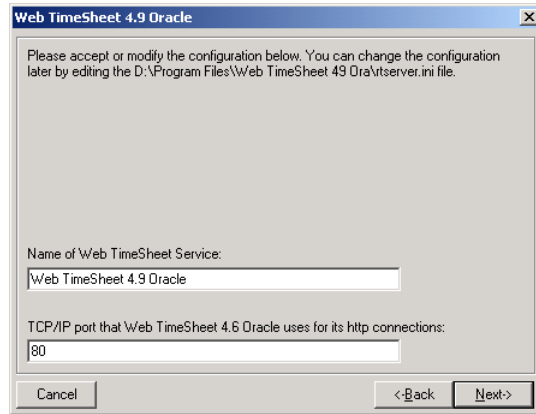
Web TimeSheet 4.9 Oracle

×

Please accept or modify the configuration below. You can change the configuration later by editing the D:\Program Files\Web TimeSheet 49 Ora\rtserver.ini file.

Name of Web TimeSheet Service:

Web TimeSheet 4.9 Oracle

TCP/IP port that Web TimeSheet 4.6 Oracle uses for its http connections:

80

Cancel

<-Back

Next->